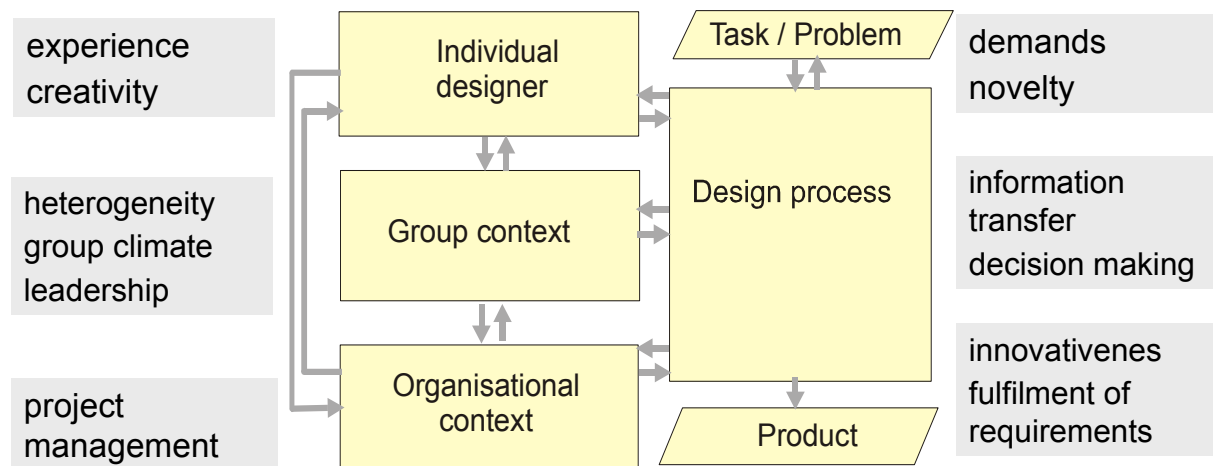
experience
creativity

heterogeneity
group climate
leadership

project
management

Individual designer

Group context

Organisational context

Task / Problem

Design process

Product

demands
novelty

information
transfer
decision making

innovativenes
fulfilment of
requirements